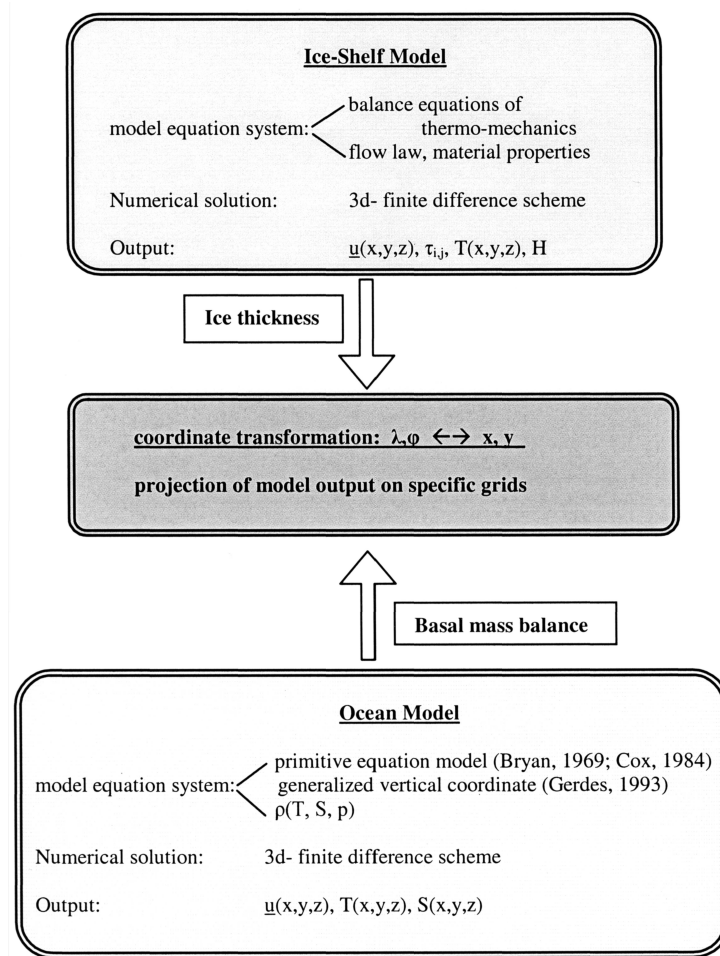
Ice-Shelf Model

model equation system: balance equations of thermo-mechanics
flow law, material properties

Numerical solution: 3d- finite difference scheme

Output: $\underline{u}(x,y,z)$, $\tau_{i,j}$, $T(x,y,z)$, H

Ice thickness

coordinate transformation: $\lambda,\varphi \leftarrow\rightarrow x, y$

projection of model output on specific grids

Basal mass balance

Ocean Model

model equation system: primitive equation model (Bryan, 1969; Cox, 1984)
generalized vertical coordinate (Gerdes, 1993)
$\rho(T, S, p)$

Numerical solution: 3d- finite difference scheme

Output: $\underline{u}(x,y,z)$, $T(x,y,z)$, $S(x,y,z)$